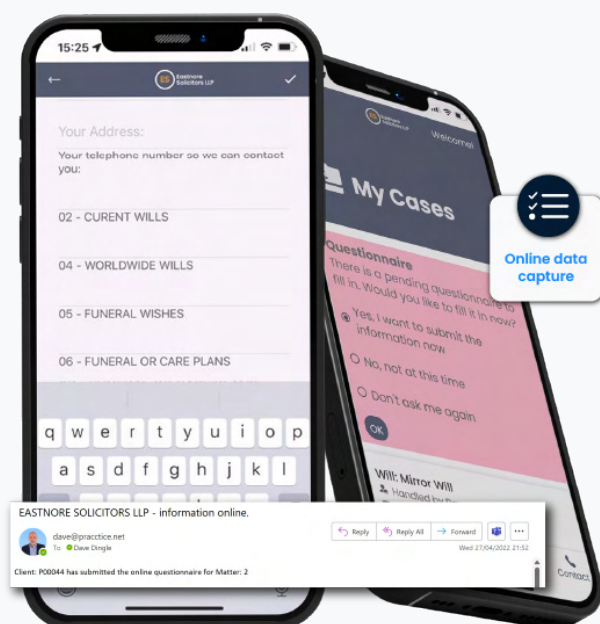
15:25

Eastnore Solicitors LLP

Your Address:

Your telephone number so we can contact you:

02 - CURENT WILLS

04 - WORLDWIDE WILLS

05 - FUNERAL WISHES

06 - FUNERAL OR CARE PLANS

q w e r t y u i o p

a s d f g h j k l

Welcome!

My Cases

Questionnaire

There is a pending questionnaire to fill in. Would you like to fill it in now?

Yes, I want to submit the information now

No, not at this time

Don't ask me again

OK

Will: Mirror Will

Handled by

Contact

Online data capture

EASTNORE SOLICITORS LLP - information online.

dave@pracctice.net

To Dave Dingle

Reply Reply All Forward

Wed 27/04/2022 22:25

Client: P00044 has submitted the online questionnaire for Matter: 2